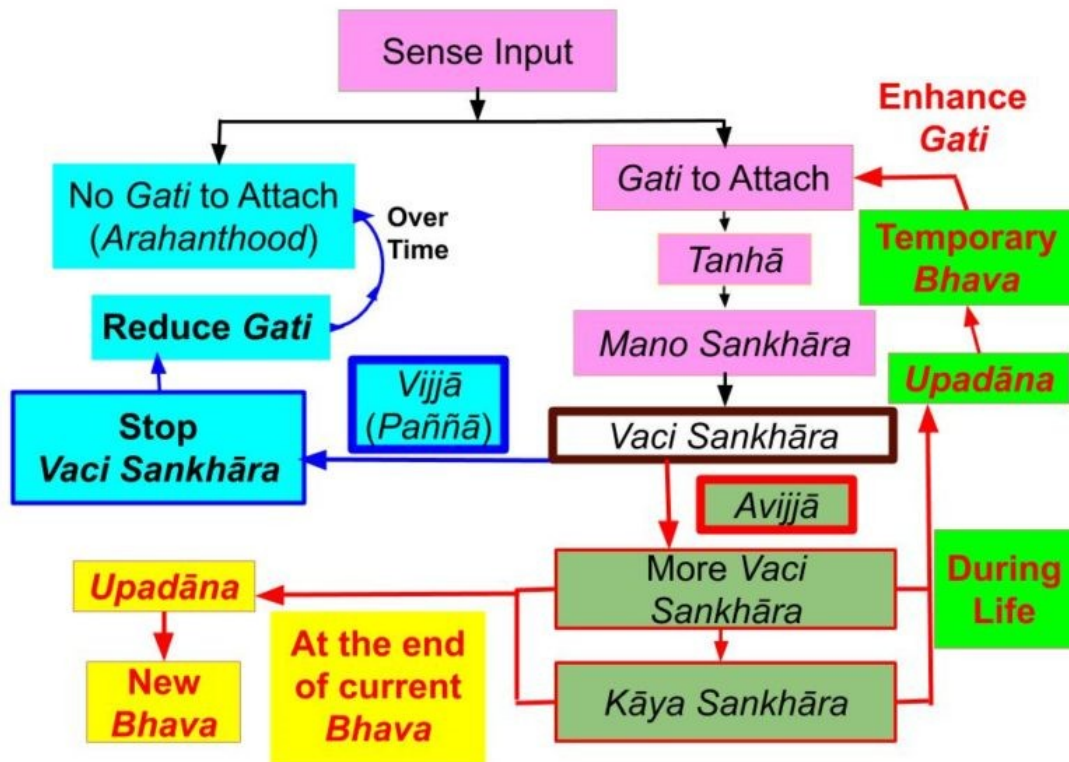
Sense Input

Enhance Gati

No Gati to Attach (Arahanthood)

Over Time

Gati to Attach

Tanhā

Temporary Bhava

Reduce Gati

Mano Sankhāra

Upadāna

Vijjā (Paññā)

Stop Vaci Sankhāra

Vaci Sankhāra

Avijjā

Upadāna

More Vaci Sankhāra

During Life

At the end of current Bhava

New Bhava

Kāya Sankhāra